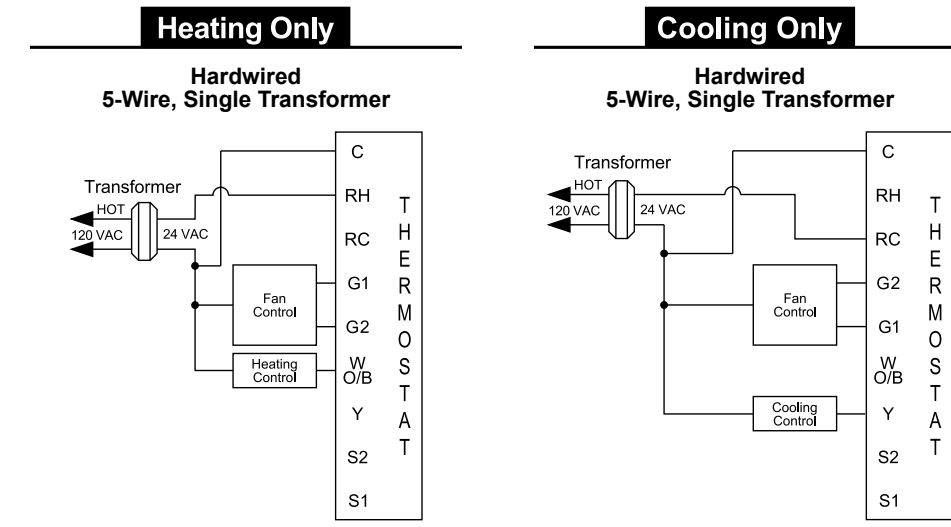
Heating Only

Hardwired
5-Wire, Single Transformer

Transformer
HOT
120 VAC
24 VAC
Fan Control
Heating Control
C
RH
RC
G1
G2
W O/B
Y
S2
S1
THERMOSTAT

Cooling Only

Hardwired
5-Wire, Single Transformer

Transformer
HOT
120 VAC
24 VAC
Fan Control
Cooling Control
C
RH
RC
G2
G1
W O/B
Y
S2
S1
THERMOSTAT